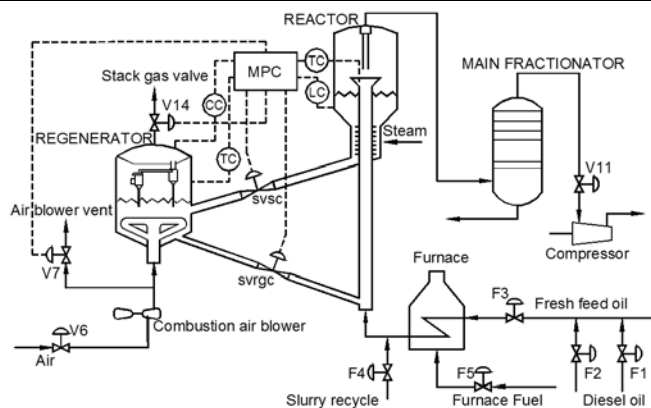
REACTOR
MAIN FRACTIONATOR
MPC
TC
LC
CC
TC
Stack gas valve
V14
REGENERATOR
Steam
V11
svsc
Air blower vent
Compressor
V7
svrgc
Furnace
F3
Fresh feed oil
V6
Combustion air blower
Air
F2
F1
F4
F5
Slurry recycle
Furnace Fuel
Diesel oil